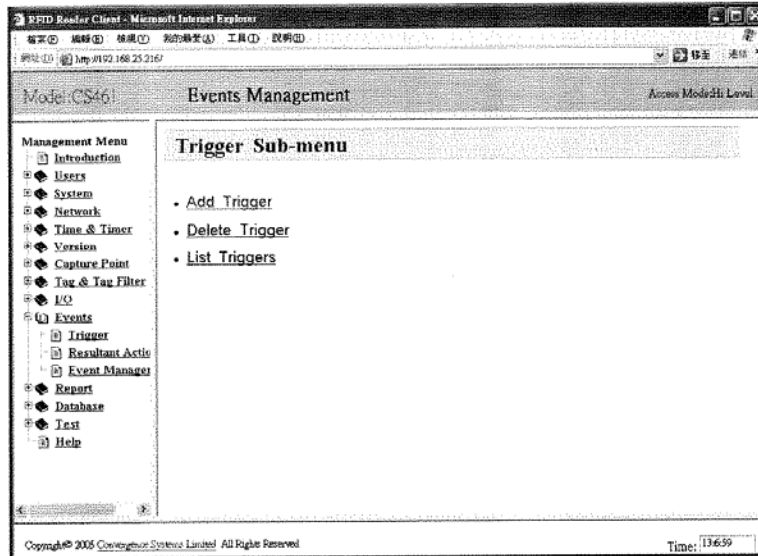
RFID Reader Client - Microsoft Internet Explorer

檔案(F) 編輯(E) 檢視(V) 我的最愛(A) 工具(T) 說明(H)

網址(D) http://192.168.25.216/

移至 連結

Model: CS461

Events Management

Access Mode:Hi Level

Management Menu
Introduction
Users
System
Network
Time & Timer
Version
Capture Point
Tag & Tag Filter
I/O
Events
Trigger
Resultant Actio
Event Manager
Report
Database
Test
Help

Trigger Sub-menu

- Add Trigger
- Delete Trigger
- List Triggers

Copyright© 2005 Convergence Systems Limited All Rights Reserved

Time: 13:6:59